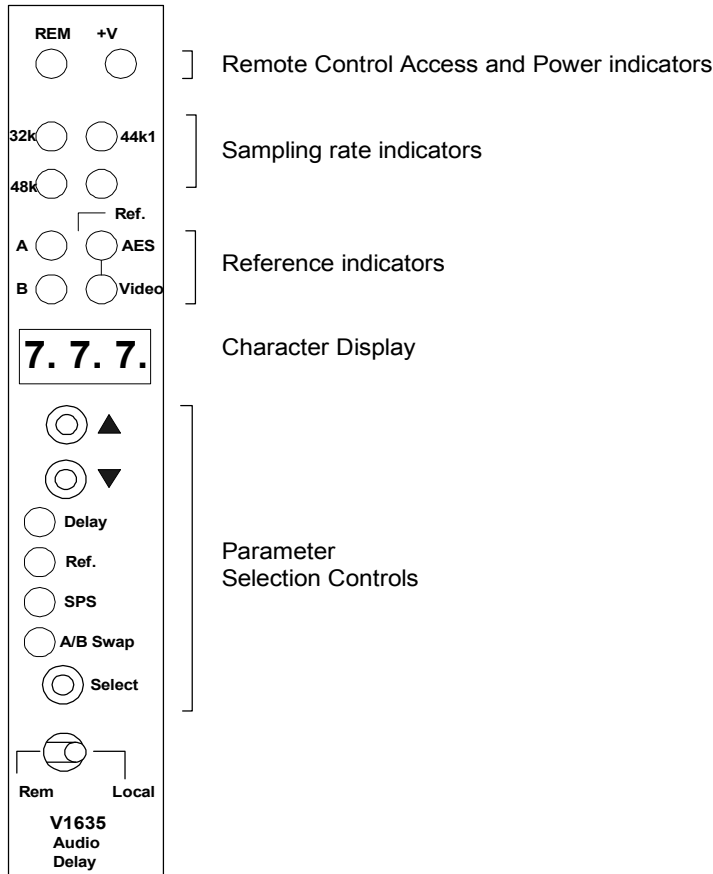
REM +V

Remote Control Access and Power indicators

32k 44k1
48k

Sampling rate indicators

Ref.
A AES
B Video

Reference indicators

7. 7. 7.

Character Display

▲
▼
Delay
Ref.
SPS
A/B Swap
Select

Parameter
Selection Controls

Rem Local

V1635
Audio
Delay